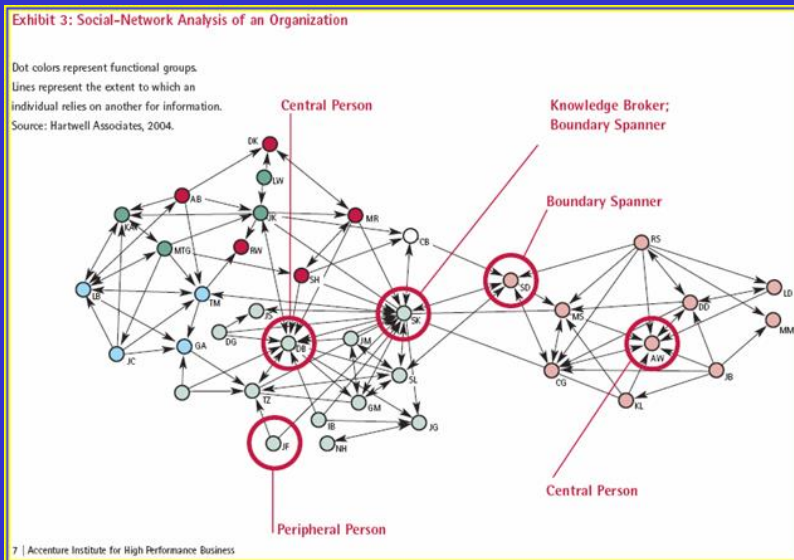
Exhibit 3: Social-Network Analysis of an Organization

Dot colors represent functional groups. Lines represent the extent to which an individual relies on another for information. Source: Hartwell Associates, 2004.

Central Person

Knowledge Broker; Boundary Spanner

Boundary Spanner

DK
LW
AB
KAK
JK
MR
MTG
RW
CB
SH
LB
TM
JS
DG
DB
SK
SD
RS
MS
DD
LD
MM
JC
GA
JM
SL
AW
CG
JB
KL
TZ
GM
IB
JG
JF
NH

Central Person

Peripheral Person

7 | Accenture Institute for High Performance Business